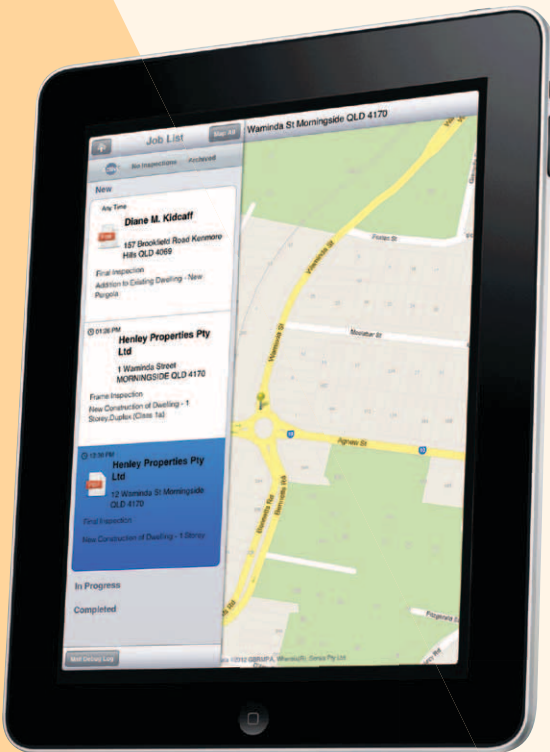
Job List
Map All
Waminda St Morningside QLD 4170
No Inspections
Archived
New
Any Time
Diane M. Kidcaff
157 Brookfield Road Kenmore Hills QLD 4069
Final Inspection
Addition to Existing Dwelling - New Pergola
01:28 PM
Henley Properties Pty Ltd
1 Waminda Street MORNINGSIDE QLD 4170
Frame Inspection
New Construction of Dwelling - 1 Storey,Duplex (Class 1a)
12:58 PM
Henley Properties Pty Ltd
12 Waminda St Morningside QLD 4170
Final Inspection
New Construction of Dwelling - 1 Storey
In Progress
Completed
Mail Debug Log
Foster St
Wavell St
Moolabar St
Agnew St
©2012 GBRMPA, Whereis(R), Sensis Pty Ltd